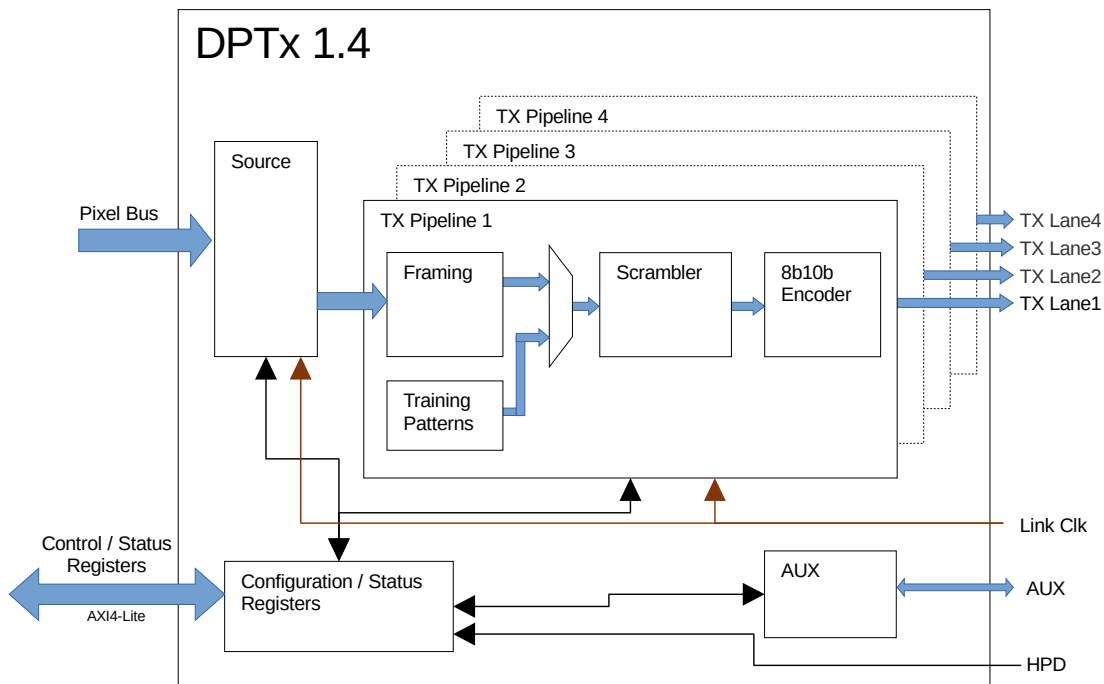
DPTx 1.4

TX Pipeline 4

TX Pipeline 3

TX Pipeline 2

TX Pipeline 1

Source

Pixel Bus

Framing

Scrambler

8b10b Encoder

Training Patterns

TX Lane4

TX Lane3

TX Lane2

TX Lane1

Link Clk

Control / Status Registers

AXI4-Lite

Configuration / Status Registers

AUX

AUX

HPD